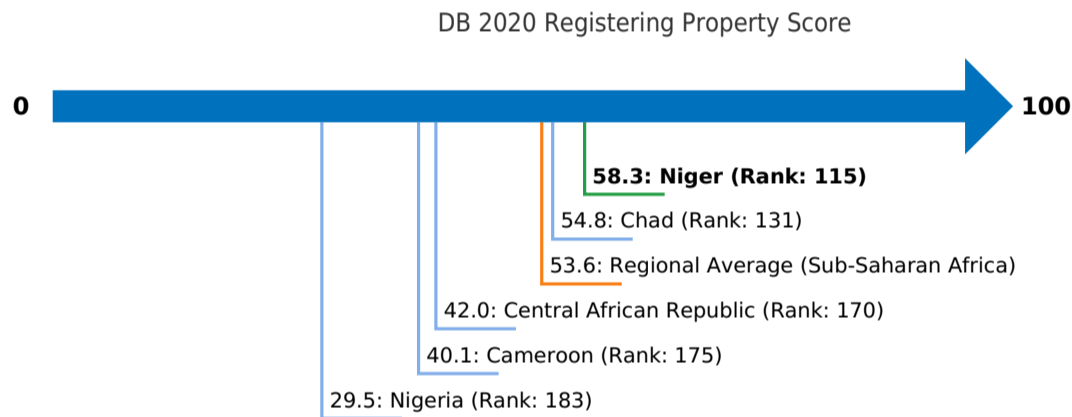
DB 2020 Registering Property Score

0

100

58.3: Niger (Rank: 115)

54.8: Chad (Rank: 131)

53.6: Regional Average (Sub-Saharan Africa)

42.0: Central African Republic (Rank: 170)

40.1: Cameroon (Rank: 175)

29.5: Nigeria (Rank: 183)